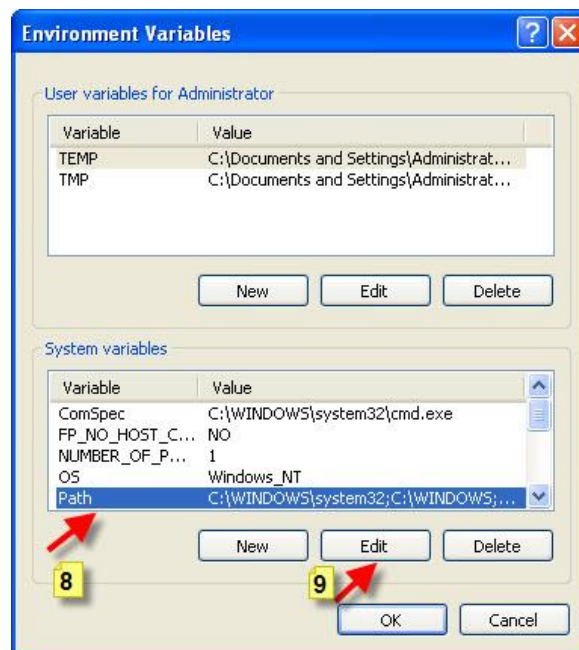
Environment Variables

User variables for Administrator

| Variable | Value |
|---|---|
| TEMP | C:\Documents and Settings\Administrat... |
| TMP | C:\Documents and Settings\Administrat... |

New Edit Delete

System variables

| Variable | Value |
|---|---|
| ComSpec | C:\WINDOWS\system32\cmd.exe |
| FP_NO_HOST_C... | NO |
| NUMBER_OF_P... | 1 |
| OS | Windows_NT |
| Path | C:\WINDOWS\system32;C:\WINDOWS;... |

New Edit Delete

8

9

OK Cancel